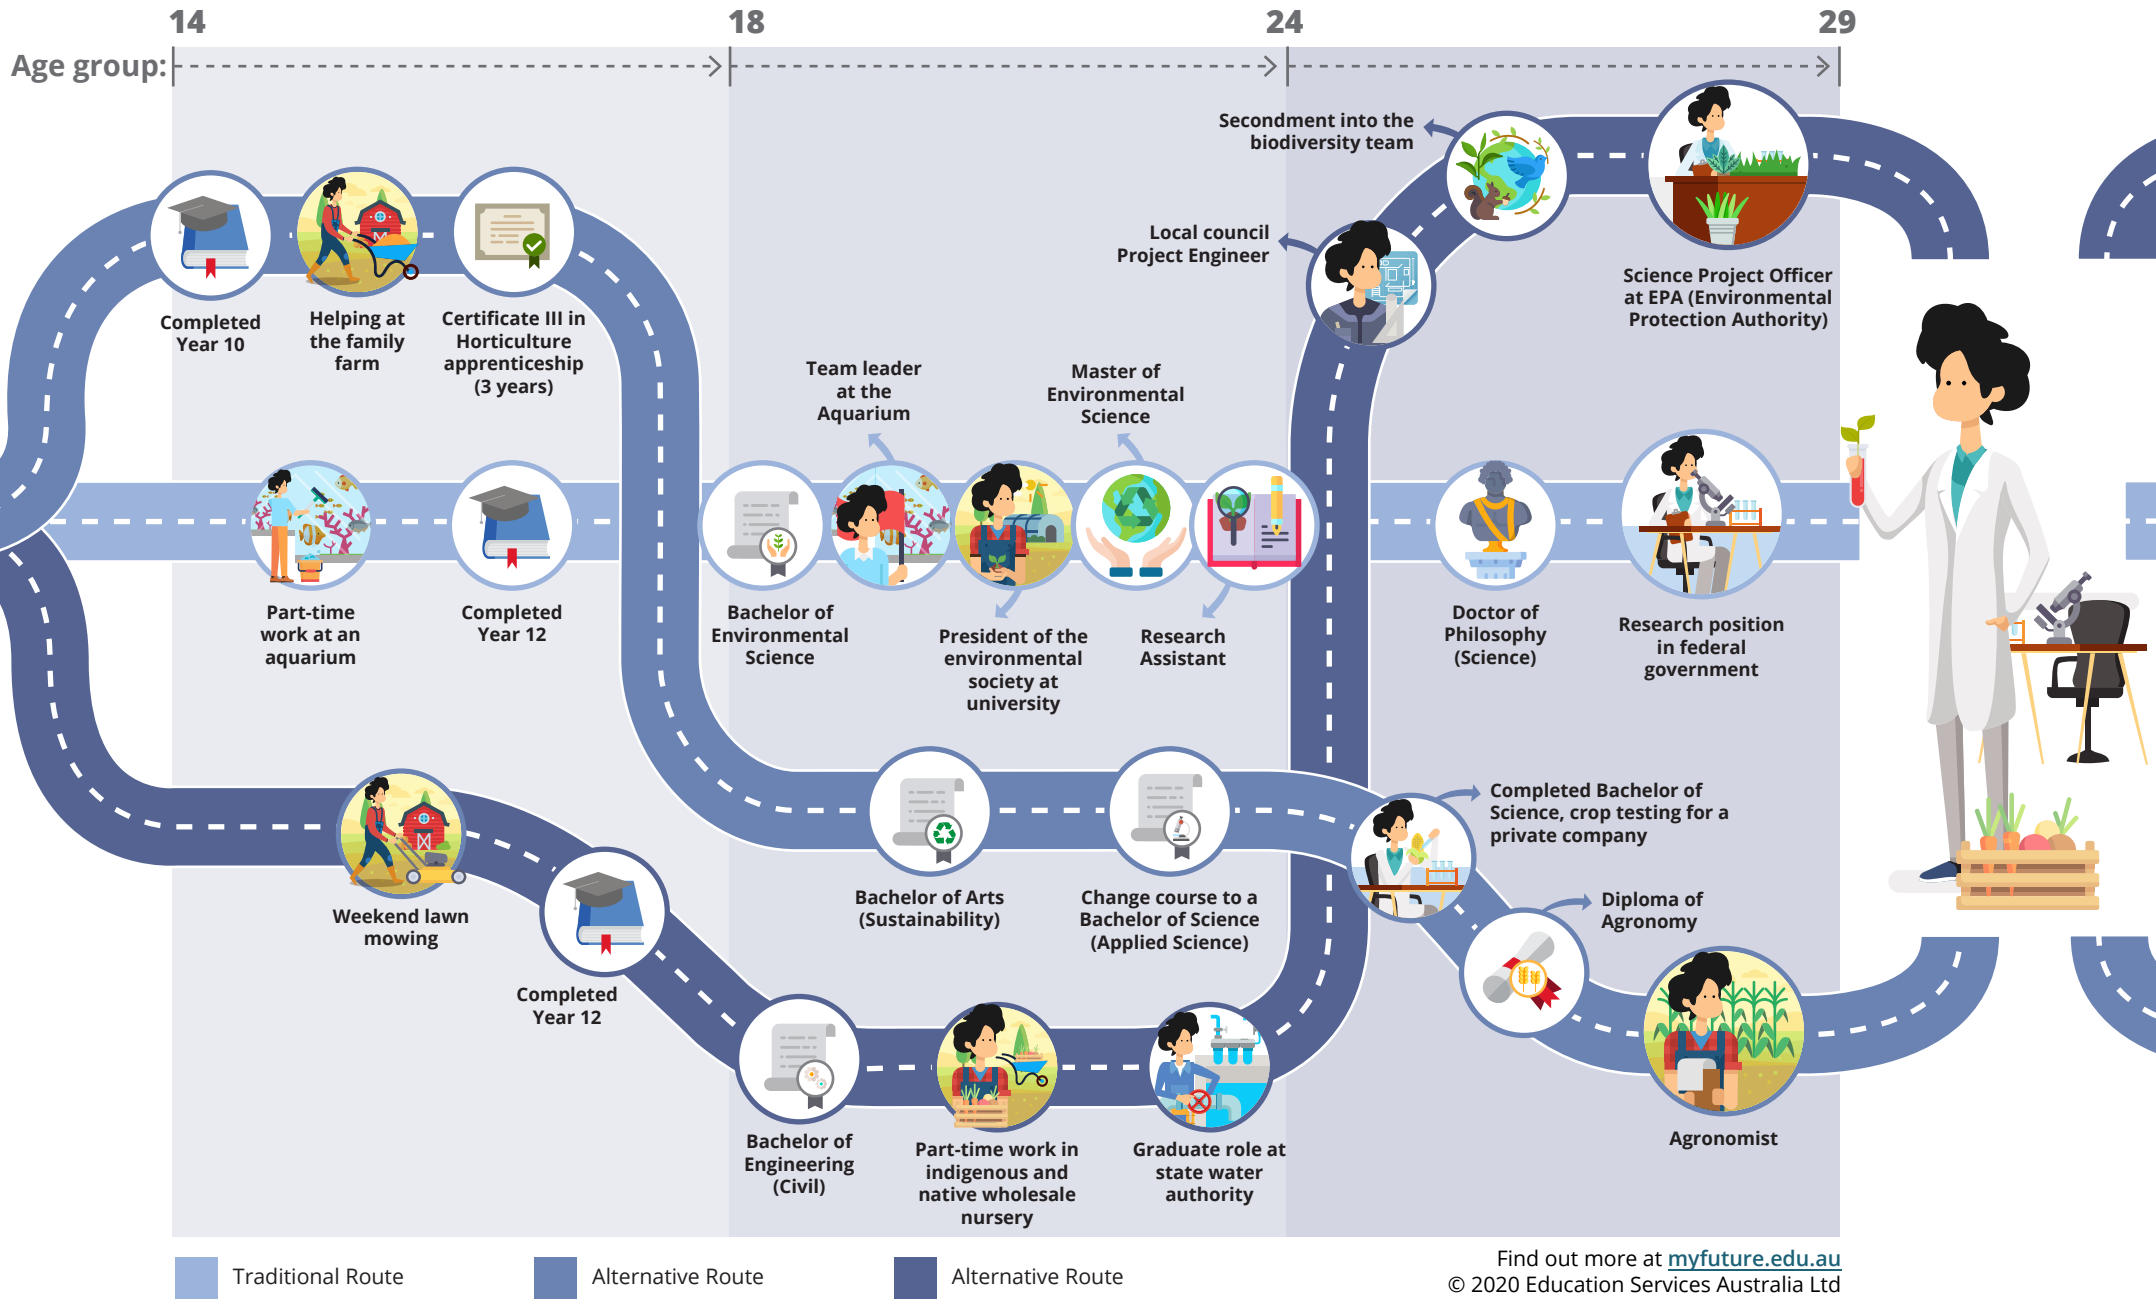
14 18 24 29

Age group:

Completed Year 10

Helping at the family farm

Certificate III in Horticulture apprenticeship (3 years)

Secondment into the biodiversity team

Local council Project Engineer

Science Project Officer at EPA (Environmental Protection Authority)

Team leader at the Aquarium

Master of Environmental Science

Part-time work at an aquarium

Completed Year 12

Bachelor of Environmental Science

President of the environmental society at university

Research Assistant

Doctor of Philosophy (Science)

Research position in federal government

Completed Bachelor of Science, crop testing for a private company

Weekend lawn mowing

Bachelor of Arts (Sustainability)

Change course to a Bachelor of Science (Applied Science)

Diploma of Agronomy

Completed Year 12

Bachelor of Engineering (Civil)

Part-time work in indigenous and native wholesale nursery

Graduate role at state water authority

Agronomist

Traditional Route

Alternative Route

Alternative Route

Find out more at myfuture.edu.au
© 2020 Education Services Australia Ltd